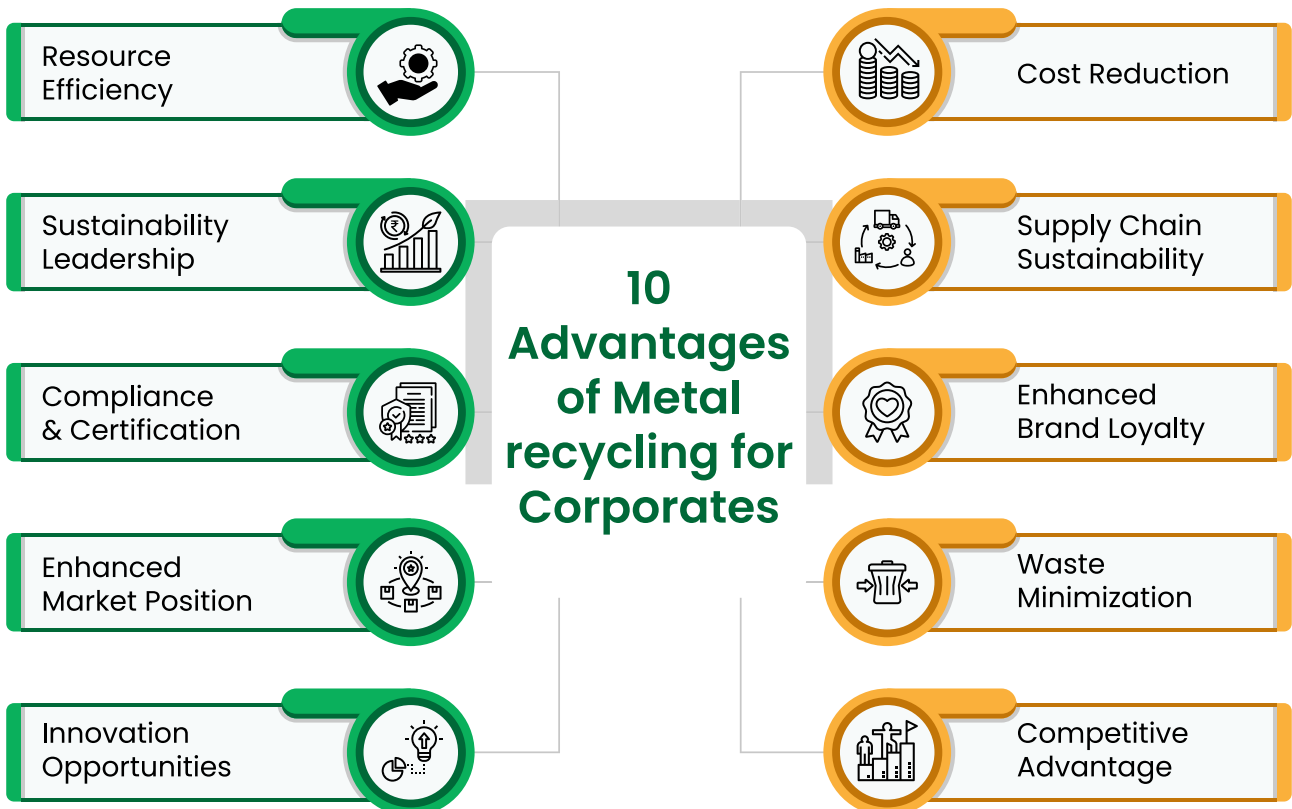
Resource Efficiency

Sustainability Leadership

Compliance & Certification

Enhanced Market Position

Innovation Opportunities

10 Advantages of Metal recycling for Corporates

Cost Reduction

Supply Chain Sustainability

Enhanced Brand Loyalty

Waste Minimization

Competitive Advantage